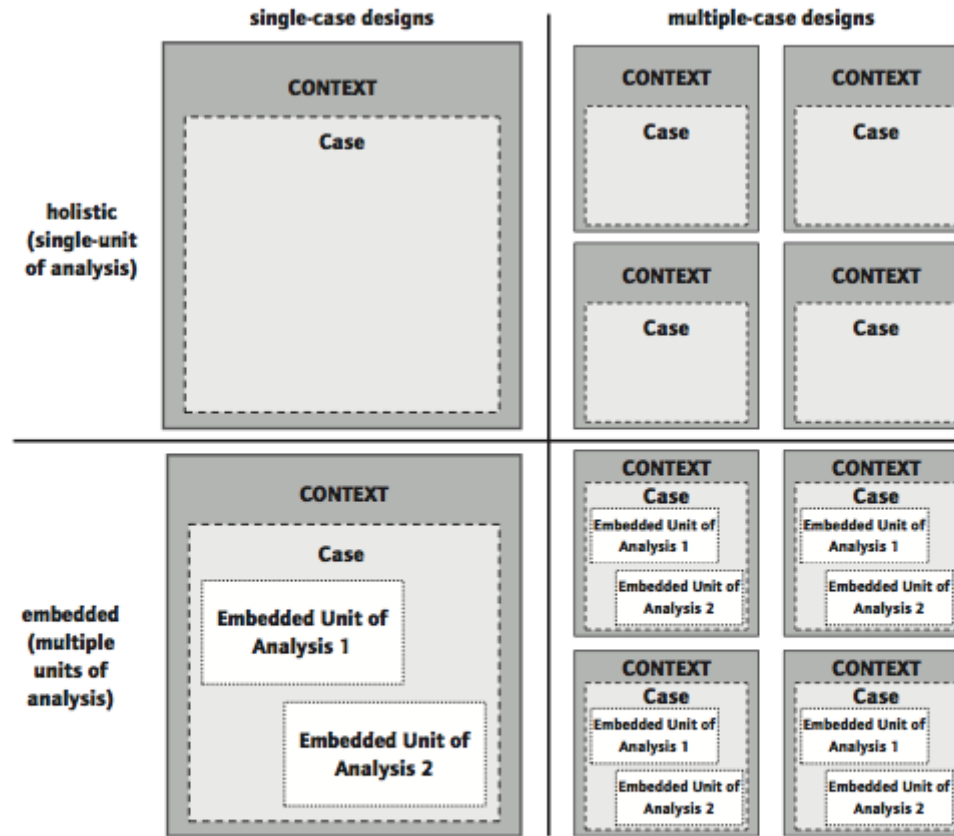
single-case designs

multiple-case designs

holistic (single-unit of analysis)

CONTEXT

Case

CONTEXT

Case

CONTEXT

Case

CONTEXT

Case

CONTEXT

Case

embedded (multiple units of analysis)

CONTEXT

Case

Embedded Unit of Analysis 1

Embedded Unit of Analysis 2

CONTEXT

Case

Embedded Unit of Analysis 1

Embedded Unit of Analysis 2

CONTEXT

Case

Embedded Unit of Analysis 1

Embedded Unit of Analysis 2

CONTEXT

Case

Embedded Unit of Analysis 1

Embedded Unit of Analysis 2

CONTEXT

Case

Embedded Unit of Analysis 1

Embedded Unit of Analysis 2